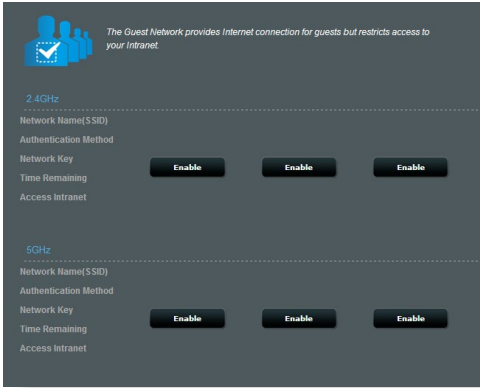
The Guest Network provides Internet connection for guests but restricts access to your Intranet.

2.4GHz

Network Name(SSID)
Authentication Method
Network Key
Time Remaining
Access Intranet

Enable Enable Enable

5GHz

Network Name(SSID)
Authentication Method
Network Key
Time Remaining
Access Intranet

Enable Enable Enable